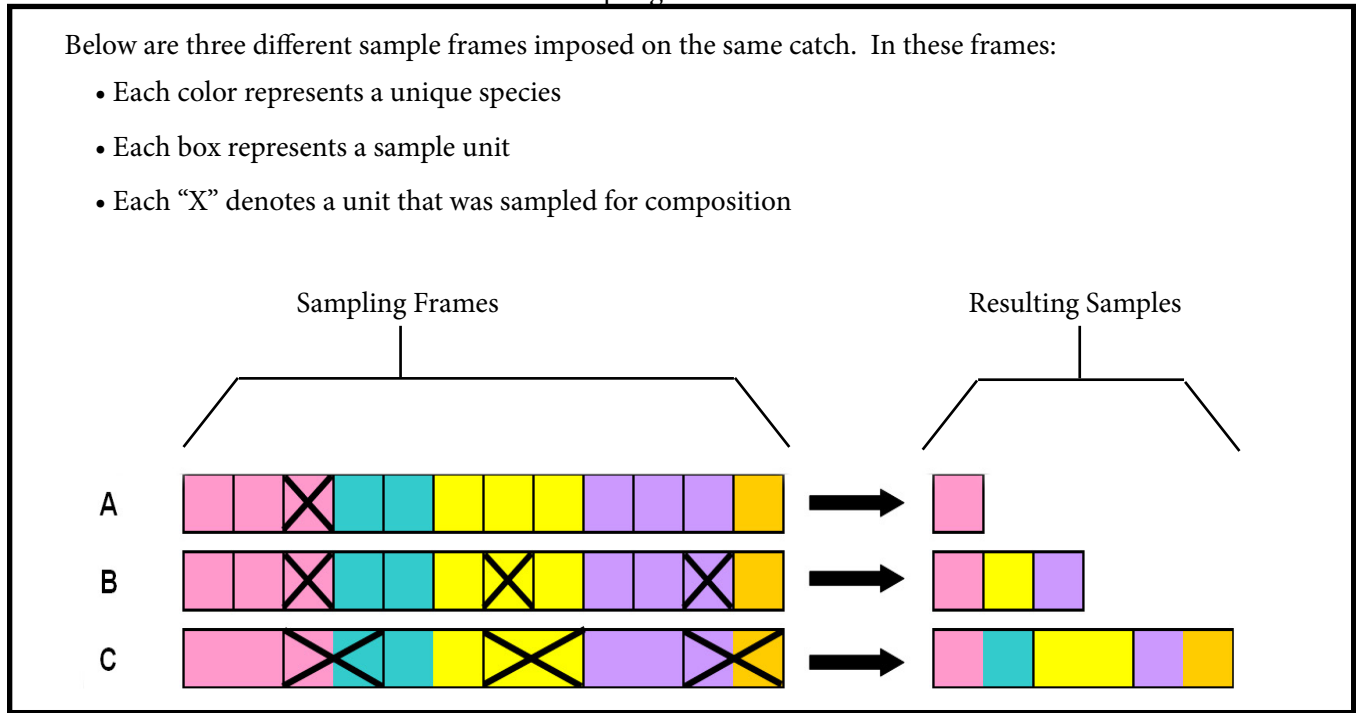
Below are three different sample frames imposed on the same catch. In these frames:

• Each color represents a unique species

• Each box represents a sample unit

• Each "X" denotes a unit that was sampled for composition

Sampling Frames

Resulting Samples

A

B

C